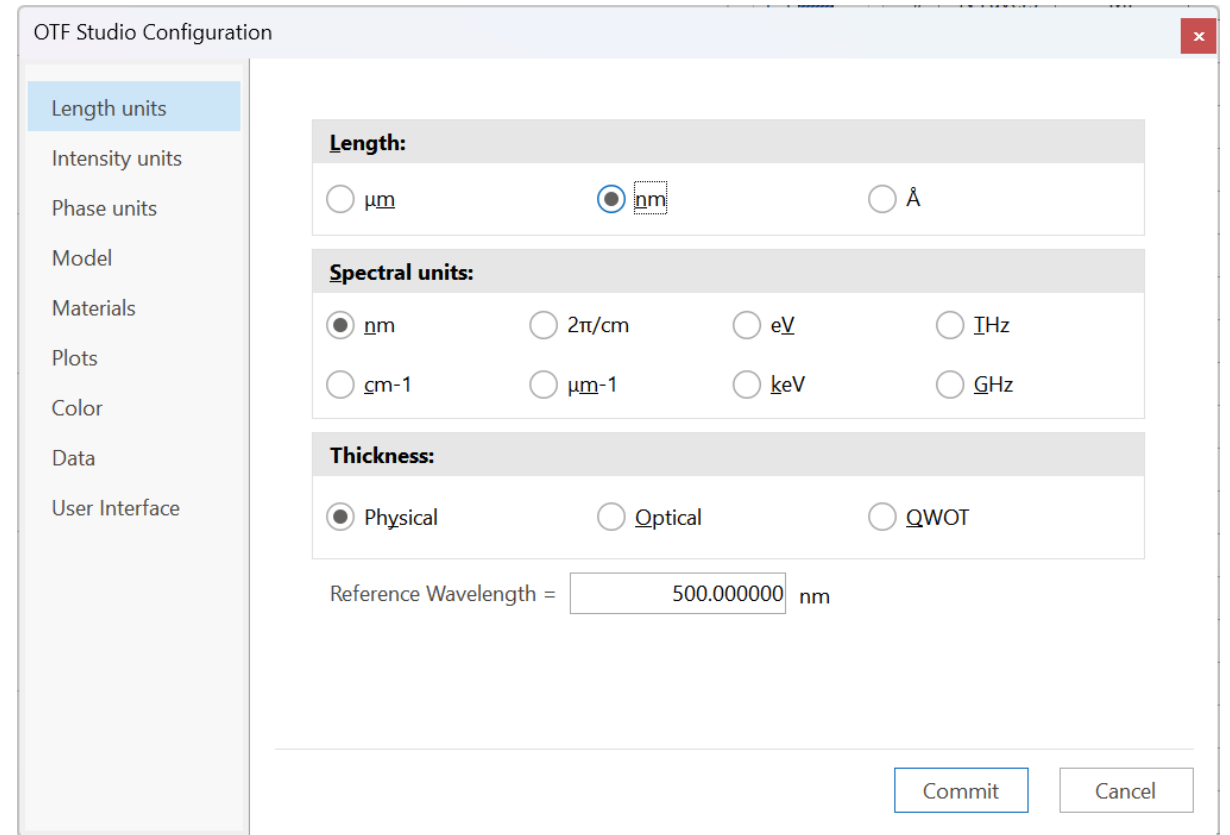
OTF Studio Configuration

×

Length units

Intensity units

Phase units

Model

Materials

Plots

Color

Data

User Interface

Length:

μm

nm

Å

Spectral units:

nm

2π/cm

eV

THz

cm-1

μm-1

keV

GHz

Thickness:

Physical

Optical

QWOT

Reference Wavelength = 500.000000 nm

Commit

Cancel